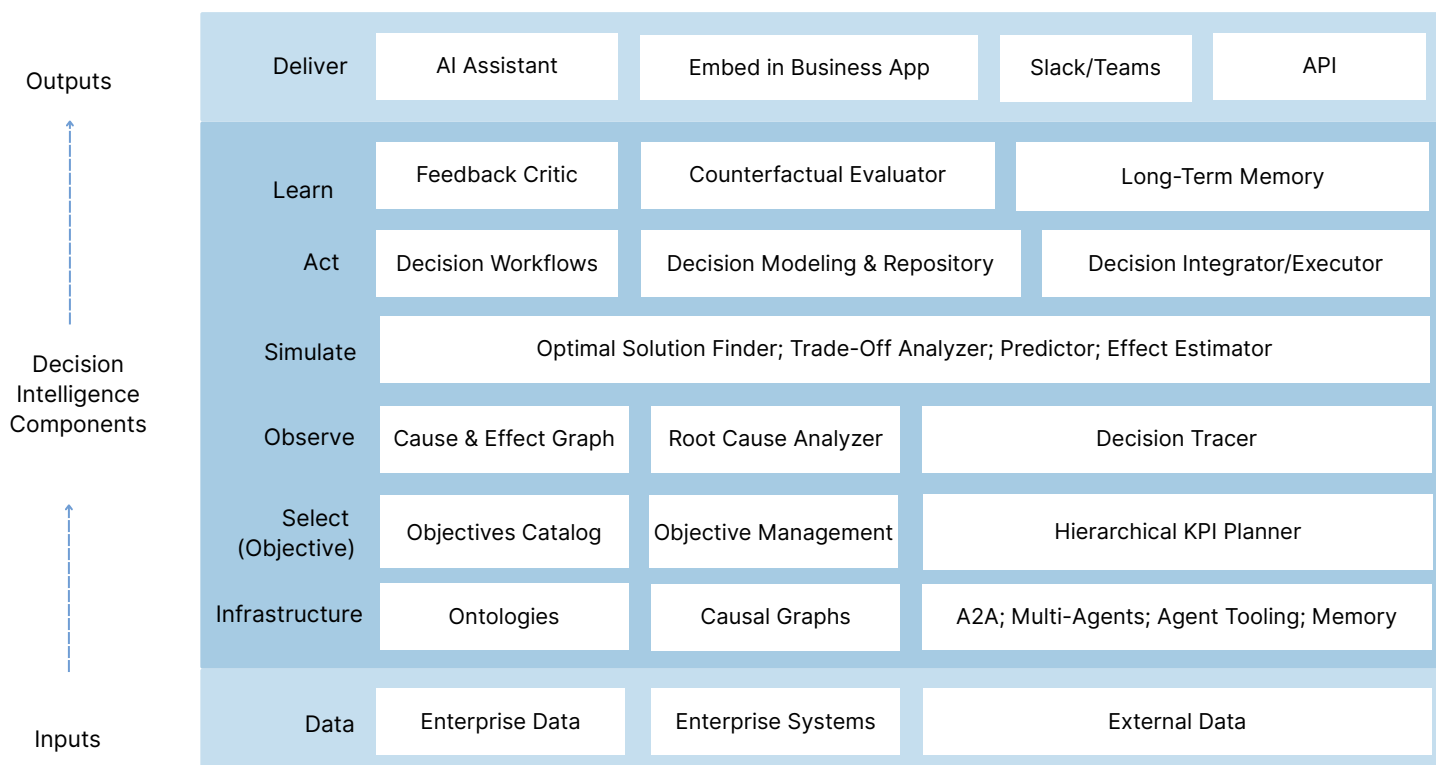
Outputs

Decision Intelligence Components

Inputs

| | | | | |
|---|---|---|---|---|
| Deliver | AI Assistant | Embed in Business App | Slack/Teams | API |
| Learn | Feedback Critic | Counterfactual Evaluator | Long-Term Memory | |
| Act | Decision Workflows | Decision Modeling & Repository | Decision Integrator/Executor | |
| Simulate | Optimal Solution Finder; Trade-Off Analyzer; Predictor; Effect Estimator | | | |
| Observe | Cause & Effect Graph | Root Cause Analyzer | Decision Tracer | |
| Select (Objective) | Objectives Catalog | Objective Management | Hierarchical KPI Planner | |
| Infrastructure | Ontologies | Causal Graphs | A2A; Multi-Agents; Agent Tooling; Memory | |
| Data | Enterprise Data | Enterprise Systems | External Data | |